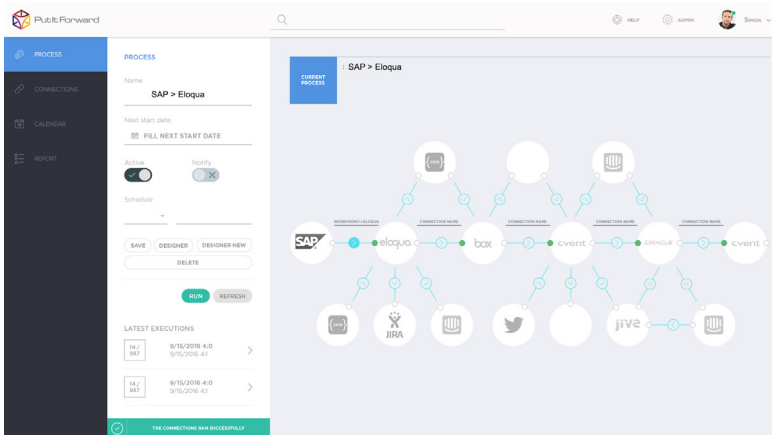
PutItForward

HELP ADMIN Simon

PROCESS
CONNECTIONS
CALENDAR
REPORT

PROCESS

Name
SAP > Eloqua

Next start date
FILL NEXT START DATE

Active
Notify

Schedule

SAVE DESIGNER DESIGNER NEW
DELETE

RUN REFRESH

LATEST EXECUTIONS

14 / 987 9/15/2016 4:0 9/15/2016 4:1

14 / 987 9/15/2016 4:0 9/15/2016 4:1

THE CONNECTIONS RAN SUCCESSFULLY

CURRENT PROCESS : SAP > Eloqua

SAP
eloqua
box
cvent
ORACLE
cvent
JIRA
jive

WORKFRONT > ELOQUA
CONNECTION NAME
CONNECTION NAME
CONNECTION NAME
CONNECTION NAME